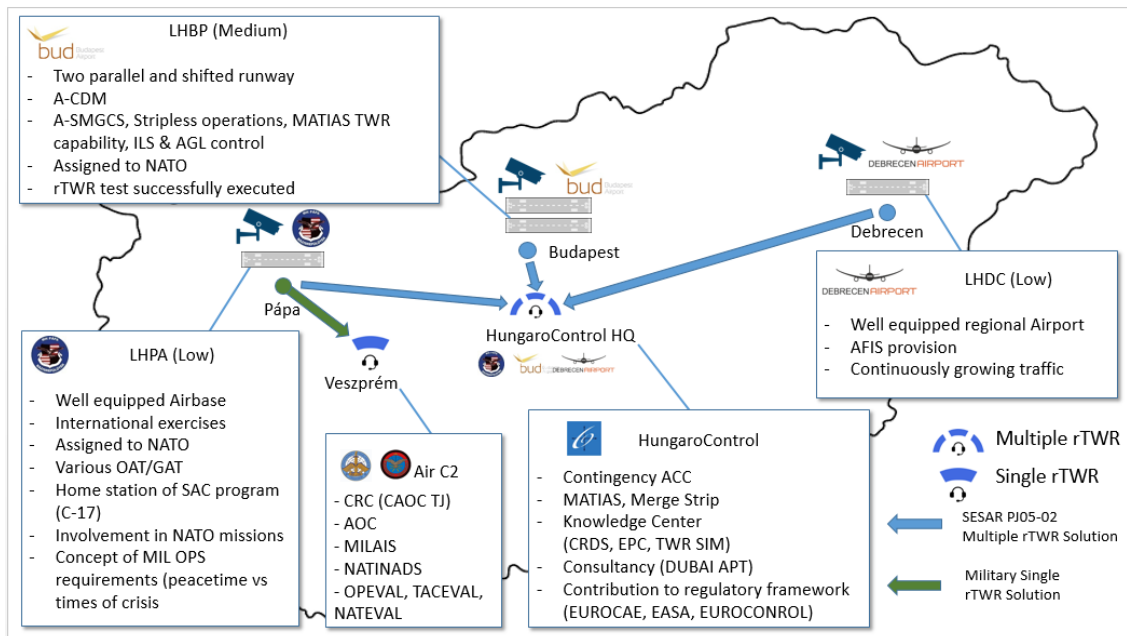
bud Budapest Airport

LHBP (Medium)

- Two parallel and shifted runway
- A-CDM
- A-SMGCS, Stripless operations, MATIAS TWR capability, ILS & AGL control
- Assigned to NATO
- rTWR test successfully executed

bud Budapest Airport

Budapest

DEBRECEN AIRPORT

Debrecen

DEBRECEN AIRPORT

LHDC (Low)

- Well equipped regional Airport
- AFIS provision
- Continuously growing traffic

Pápa

Veszprém

HungaroControl HQ

bud DEBRECEN AIRPORT

LHPA (Low)

- Well equipped Airbase
- International exercises
- Assigned to NATO
- Various OAT/GAT
- Home station of SAC program (C-17)
- Involvement in NATO missions
- Concept of MIL OPS requirements (peacetime vs times of crisis

Air C2

- CRC (CAOC TJ)
- AOC
- MILAIS
- NATINADS
- OPEVAL, TACEVAL, NATEVAL

HungaroControl

- Contingency ACC
- MATIAS, Merge Strip
- Knowledge Center (CRDS, EPC, TWR SIM)
- Consultancy (DUBAI APT)
- Contribution to regulatory framework (EUROCAE, EASA, EUROCONROL)

Multiple rTWR

Single rTWR

SESAR PJ05-02 Multiple rTWR Solution

Military Single rTWR Solution